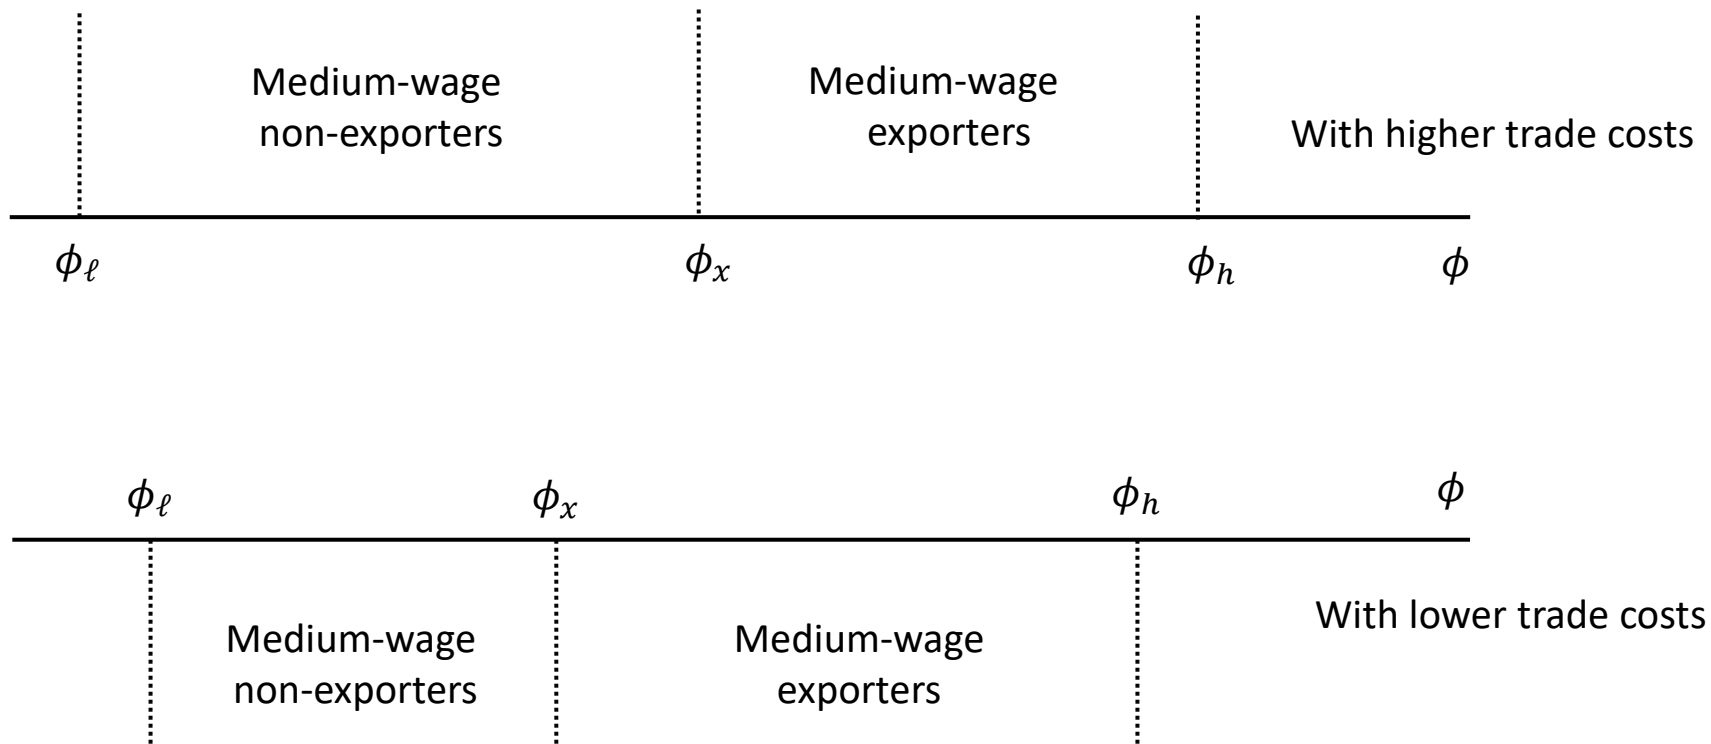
Medium-wage non-exporters

Medium-wage exporters

With higher trade costs

$\phi_\ell$ $\phi_x$ $\phi_h$ $\phi$

$\phi_\ell$ $\phi_x$ $\phi_h$ $\phi$

With lower trade costs

Medium-wage non-exporters

Medium-wage exporters